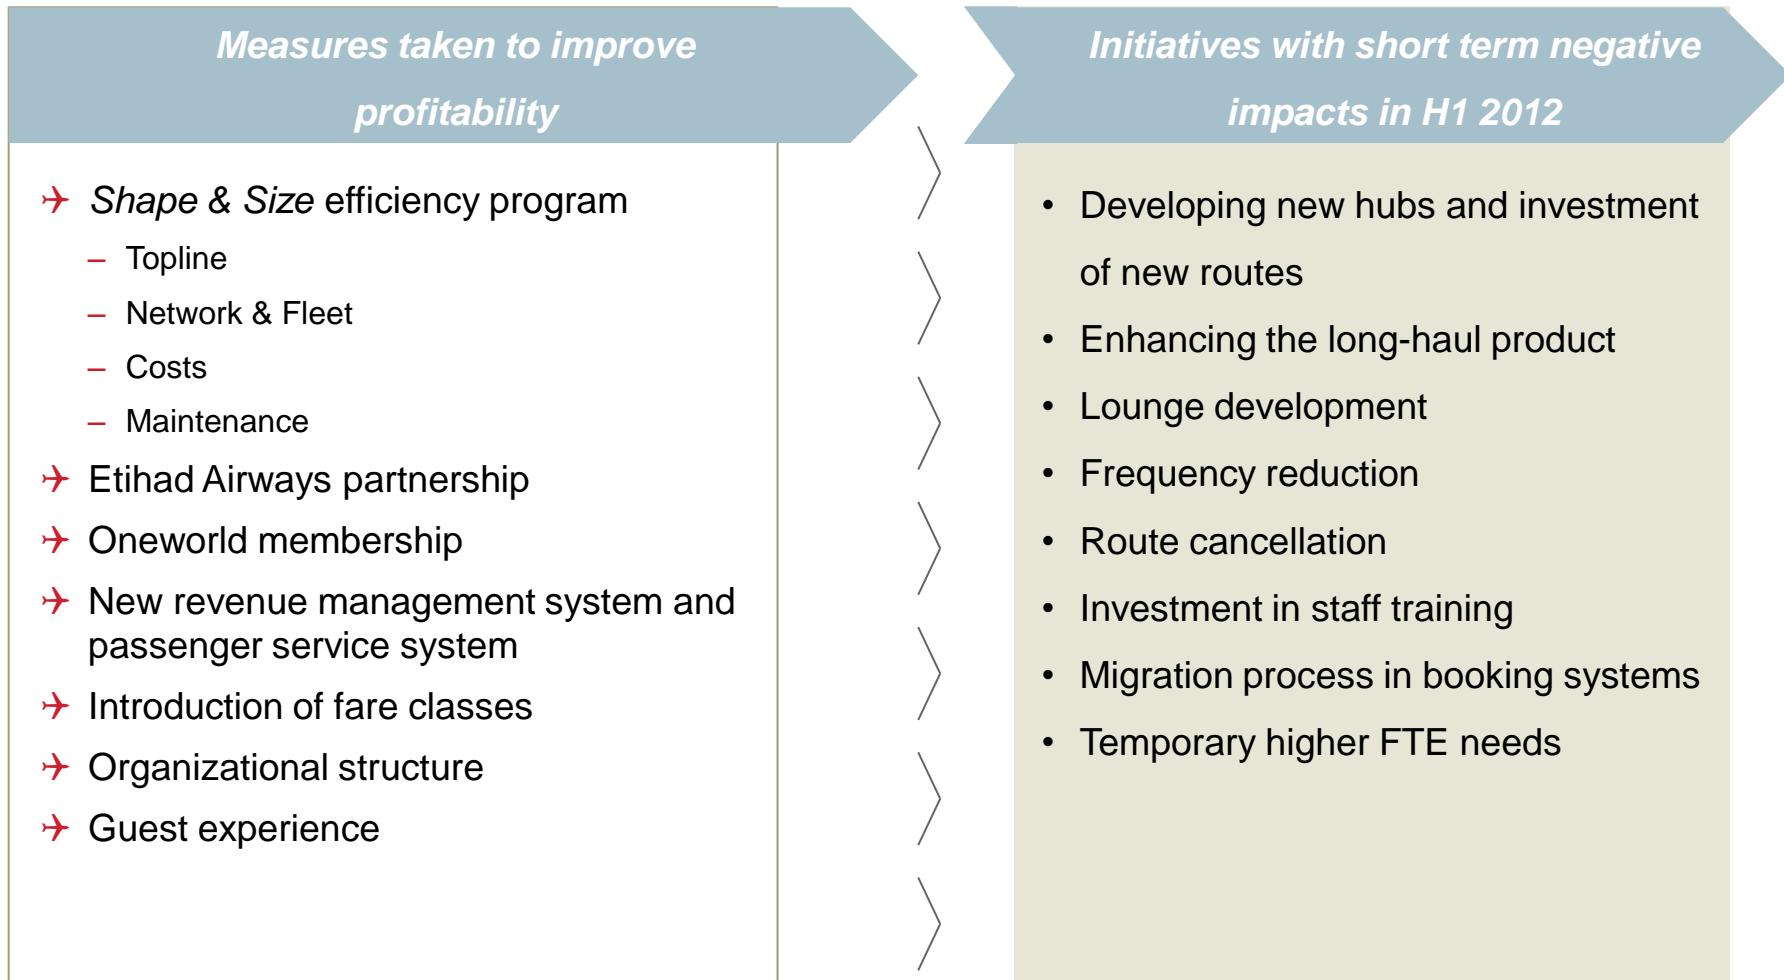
Measures taken to improve profitability

Shape & Size efficiency program
– Topline
– Network & Fleet
– Costs
– Maintenance
Etihad Airways partnership
Oneworld membership
New revenue management system and passenger service system
Introduction of fare classes
Organizational structure
Guest experience

Initiatives with short term negative impacts in H1 2012

• Developing new hubs and investment of new routes
• Enhancing the long-haul product
• Lounge development
• Frequency reduction
• Route cancellation
• Investment in staff training
• Migration process in booking systems
• Temporary higher FTE needs